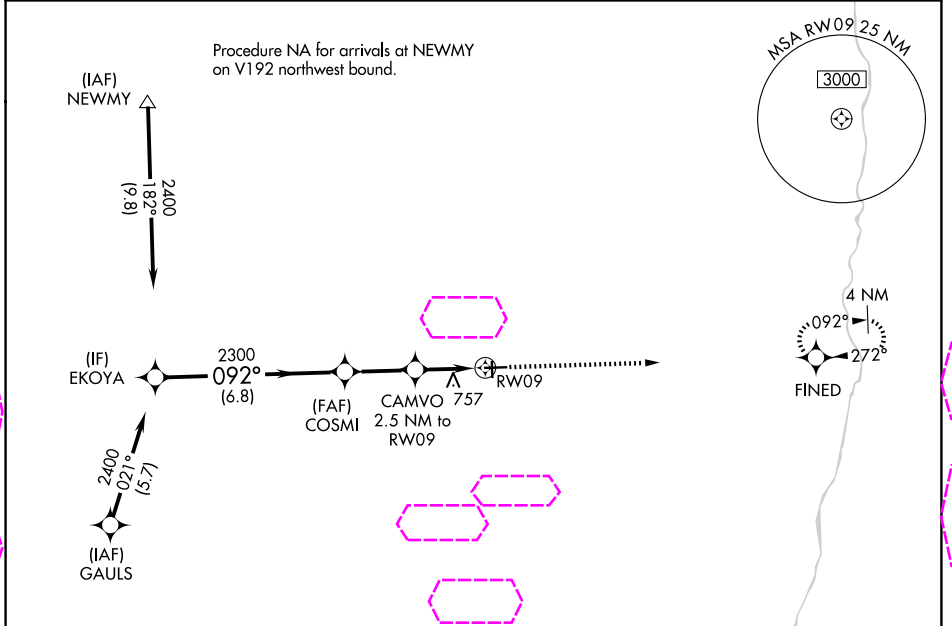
Procedure NA for arrivals at NEWMY on V192 northwest bound.

MSA RW09 25 NM

3000

(IAF)
NEWMY

2400
182°
(9.8)

4 NM

092°

272°

FINED

2300
092°
(6.8)

(IF)
EKOYA

(FAF)
COSMI

CAMVO
2.5 NM to
RW09

757

RW09

2400
021°
(5.7)

(IAF)
GAULS